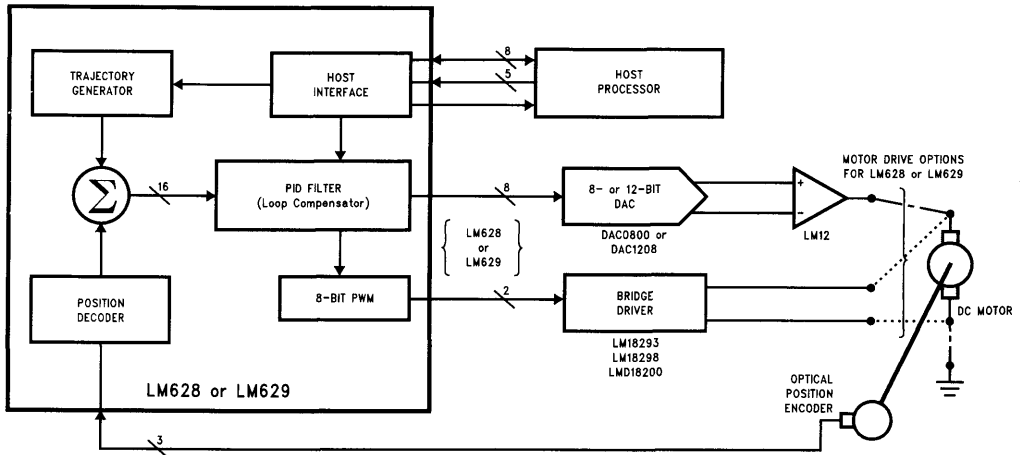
TRAJECTORY GENERATOR

HOST INTERFACE

8

5

HOST PROCESSOR

$\Sigma$

16

PID FILTER (Loop Compensator)

8

8- or 12-BIT DAC

DAC0800 or DAC1208

+

−

LM12

MOTOR DRIVE OPTIONS FOR LM628 or LM629

LM628 or LM629

8-BIT PWM

2

BRIDGE DRIVER

LM18293 LM18298 LMD18200

DC MOTOR

POSITION DECODER

LM628 or LM629

OPTICAL POSITION ENCODER

3